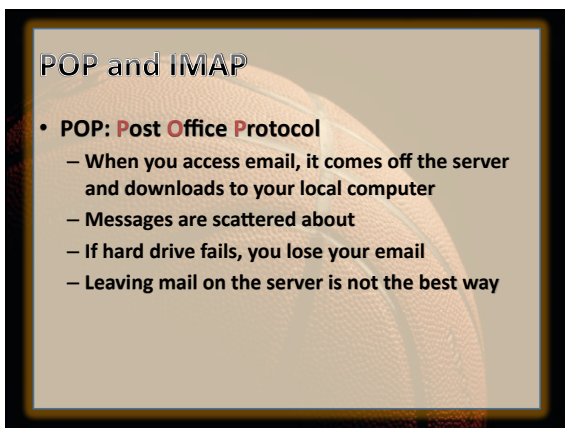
POP and IMAP

• POP: Post Office Protocol
– When you access email, it comes off the server and downloads to your local computer
– Messages are scattered about
– If hard drive fails, you lose your email
– Leaving mail on the server is not the best way